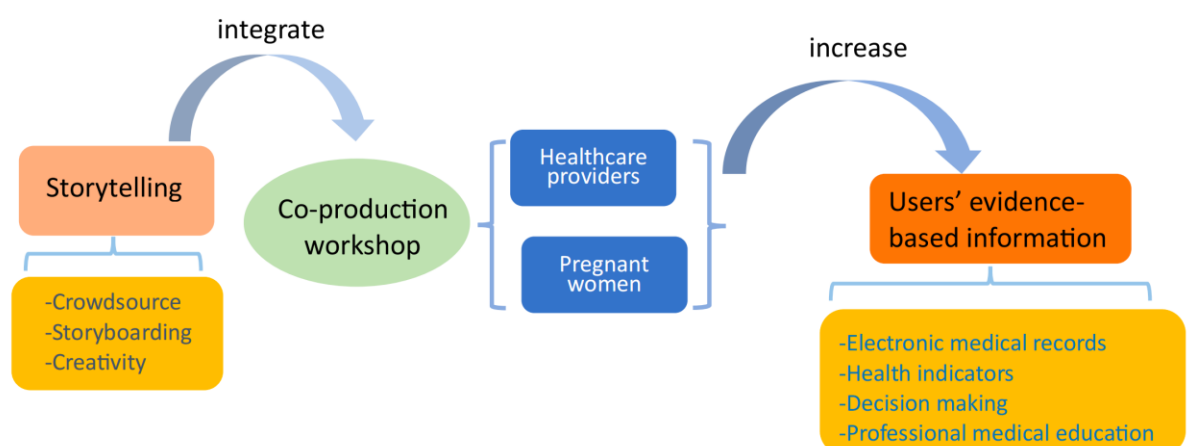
integrate

increase

Storytelling

-Crowdsource
-Storyboarding
-Creativity

Co-production workshop

Healthcare providers

Pregnant women

Users' evidence-based information

-Electronic medical records
-Health indicators
-Decision making
-Professional medical education